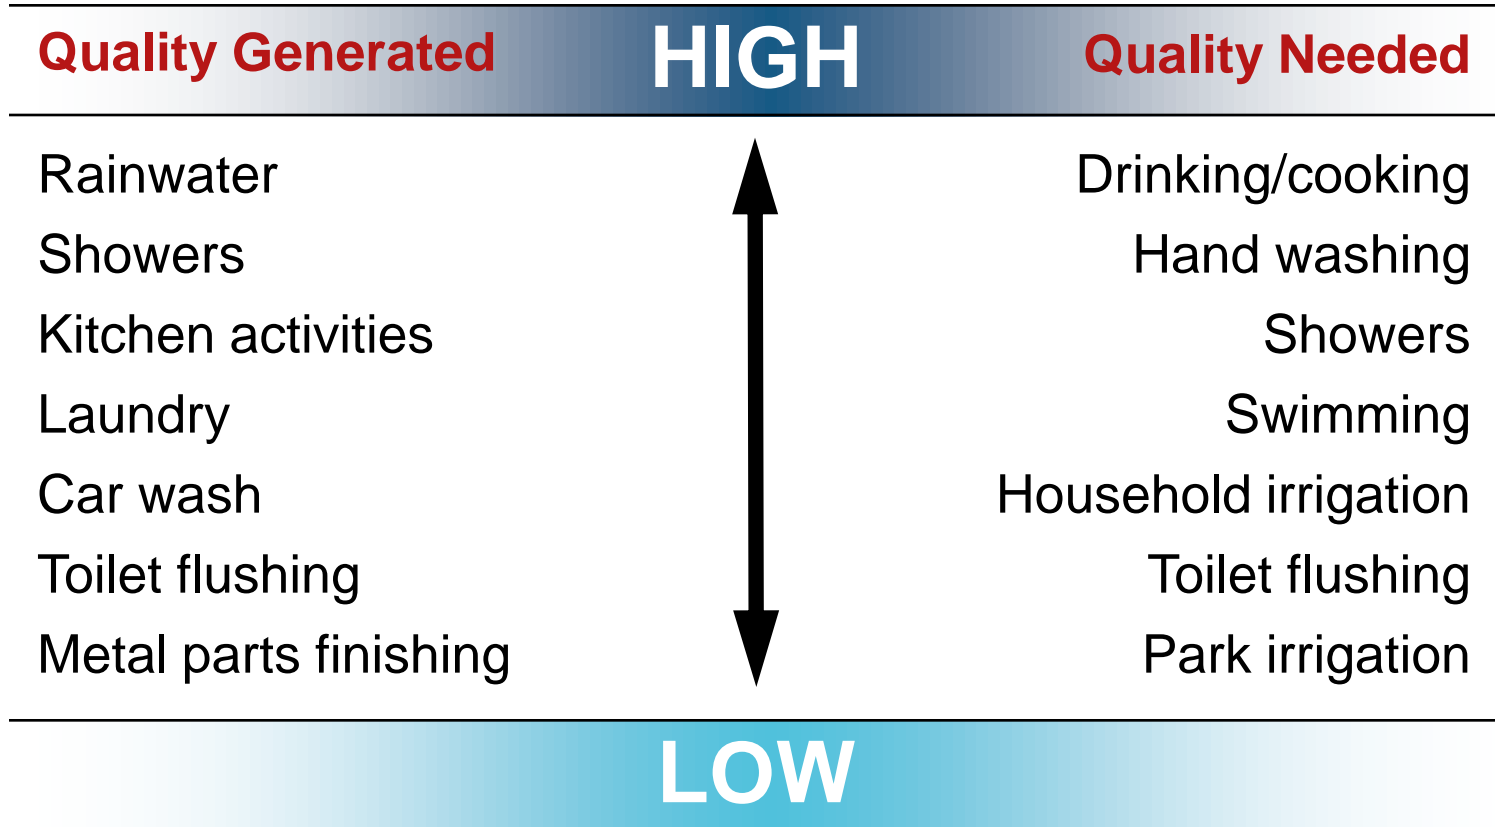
| Quality Generated | HIGH | Quality Needed |
|---|---|---|
| Rainwater | | Drinking/cooking |
| Showers | | Hand washing |
| Kitchen activities | | Showers |
| Laundry | | Swimming |
| Car wash | | Household irrigation |
| Toilet flushing | | Toilet flushing |
| Metal parts finishing | | Park irrigation |

LOW